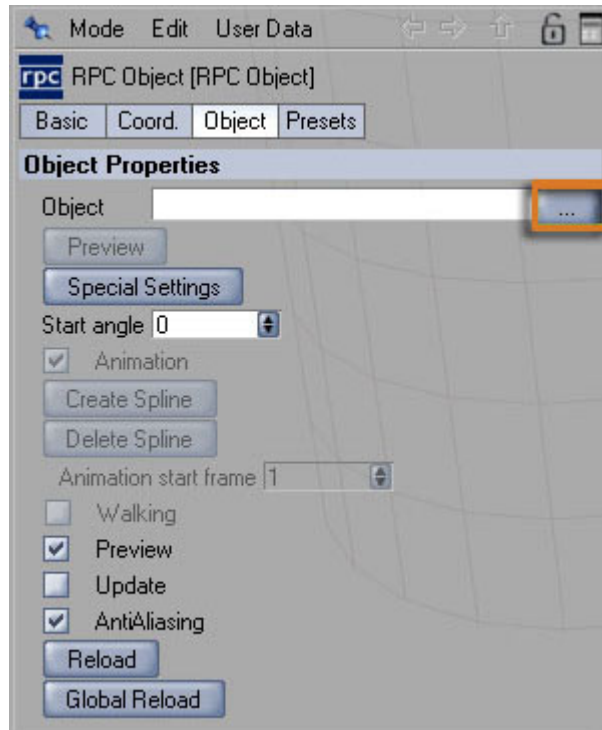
Mode Edit User Data

rpc RPC Object [RPC Object]

Basic | Coord. | Object | Presets

Object Properties

Object ...

Preview

Special Settings

Start angle 0

Animation

Create Spline

Delete Spline

Animation start frame 1

Walking

Preview

Update

AntiAliasing

Reload

Global Reload